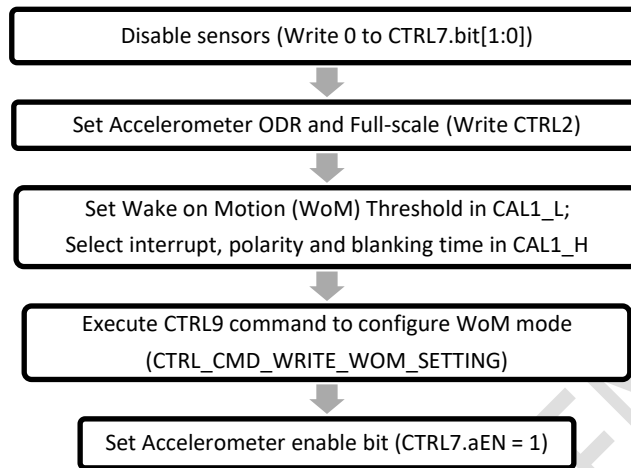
Disable sensors (Write 0 to CTRL7.bit[1:0])

Set Accelerometer ODR and Full-scale (Write CTRL2)

Set Wake on Motion (WoM) Threshold in CAL1_L;
Select interrupt, polarity and blanking time in CAL1_H

Execute CTRL9 command to configure WoM mode
(CTRL_CMD_WRITE_WOM_SETTING)

Set Accelerometer enable bit (CTRL7.aEN = 1)